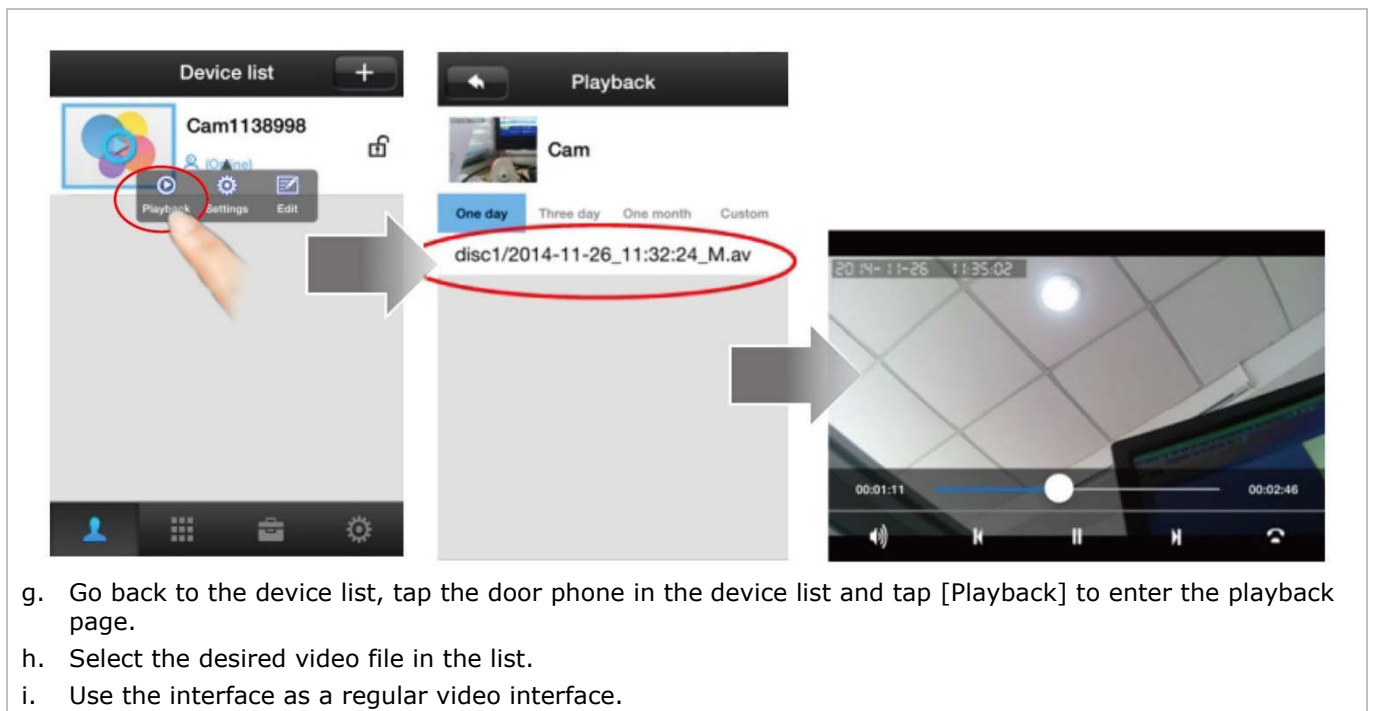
Device list
+
Cam1138998
(Online)
Playback Settings Edit

Playback
Cam
One day Three day One month Custom
disc1/2014-11-26_11:32:24_M.av

2014-11-26 11:35:02
00:01:11
00:02:46

g. Go back to the device list, tap the door phone in the device list and tap [Playback] to enter the playback page.
h. Select the desired video file in the list.
i. Use the interface as a regular video interface.